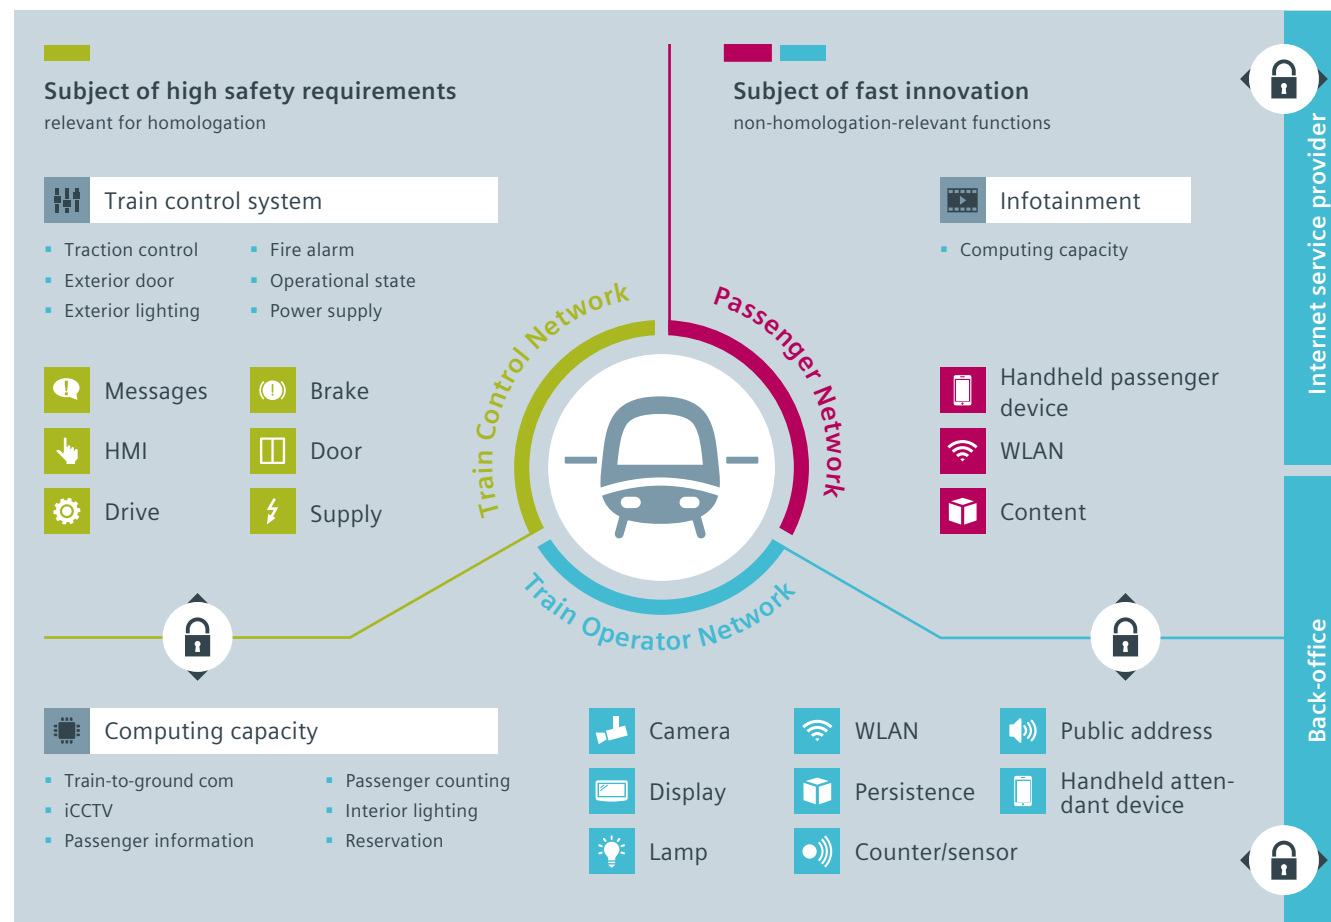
Subject of high safety requirements
relevant for homologation

Train control system

- Traction control
- Exterior door
- Exterior lighting

- Fire alarm
- Operational state
- Power supply

Messages
HMI
Drive

Brake
Door
Supply

Subject of fast innovation
non-homologation-relevant functions

Infotainment

- Computing capacity

Handheld passenger device
WLAN
Content

Internet service provider

Train Control Network
Passenger Network
Train Operator Network

Computing capacity

- Train-to-ground com
- iCCTV
- Passenger information

- Passenger counting
- Interior lighting
- Reservation

Camera
Display
Lamp

WLAN
Persistence
Counter/sensor

Public address
Handheld attendant device

Back-office